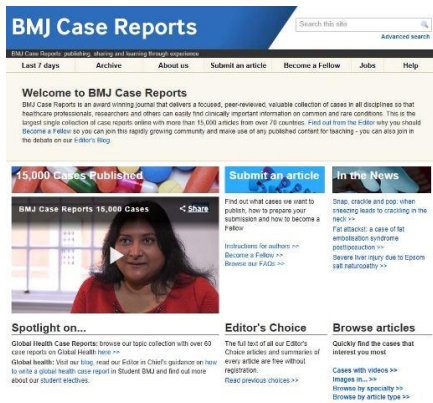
BMJ Case Reports

Search this site

Advanced search

BMJ Case Reports: publishing, sharing and learning through experience

Last 7 days | Archive | About us | Submit an article | Become a Fellow | Jobs | Help

Welcome to BMJ Case Reports

BMJ Case Reports is an award winning journal that delivers a focused, peer-reviewed, valuable collection of cases in all disciplines so that healthcare professionals, researchers and others can easily find clinically important information on common and rare conditions. This is the largest single collection of case reports online with more than 15,000 articles from over 70 countries. Find out from the Editor why you should Become a Fellow so you can join this rapidly growing community and make use of any published content for teaching - you can also join in the debate on our Editor's Blog.

15,000 Cases Published

BMJ Case Reports 15,000 Cases

Share

Submit an article

Find out what cases we want to publish, how to prepare your submission and how to become a Fellow

Instructions for authors >>
Become a Fellow >>
Browse our FAQs >>

In the News

Snap, crackle and pop: when sneezing leads to crackling in the neck >>
Fat attack!: a case of fat embolisation syndrome postliposuction >>
Severe liver injury due to Epsom salt naturopathy >>

Spotlight on...

Global Health Case Reports: browse our topic collection with over 60 case reports on Global Health here >>
Global health: Visit our blog, read our Editor in Chief's guidance on how to write a global health case report in Student BMJ and find out more about our student electives.

Editor's Choice

The full text of all our Editor's Choice articles and summaries of every article are free without registration.

Read previous choices >>

Browse articles

Quickly find the cases that interest you most

Cases with videos >>
Images in... >>
Browse by specialty >>
Browse by article type >>